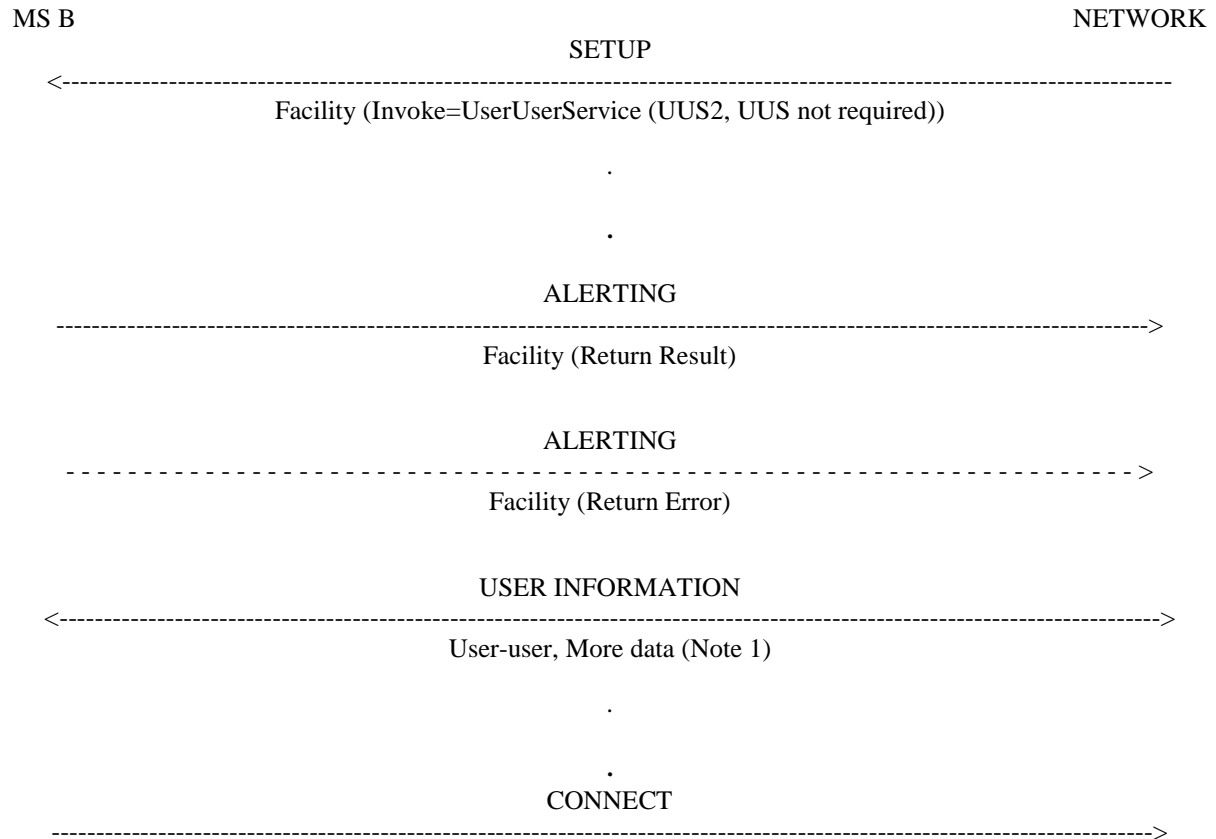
MS B NETWORK

SETUP

<---------------------------------------------------------------------------------------------------------------------------

Facility (Invoke=UserUserService (UUS2, UUS not required))

.

.

ALERTING

--------------------------------------------------------------------------------------------------------------------------->

Facility (Return Result)

ALERTING

- - - - - - - - - - - - - - - - - - - - - - - - - - - - - - - - - - - - - - - - - - - - - - - - - - - - - - - - - - - - - - - - - - - >

Facility (Return Error)

USER INFORMATION

<--------------------------------------------------------------------------------------------------------------------------->

User-user, More data (Note 1)

.

.

CONNECT

--------------------------------------------------------------------------------------------------------------------------->